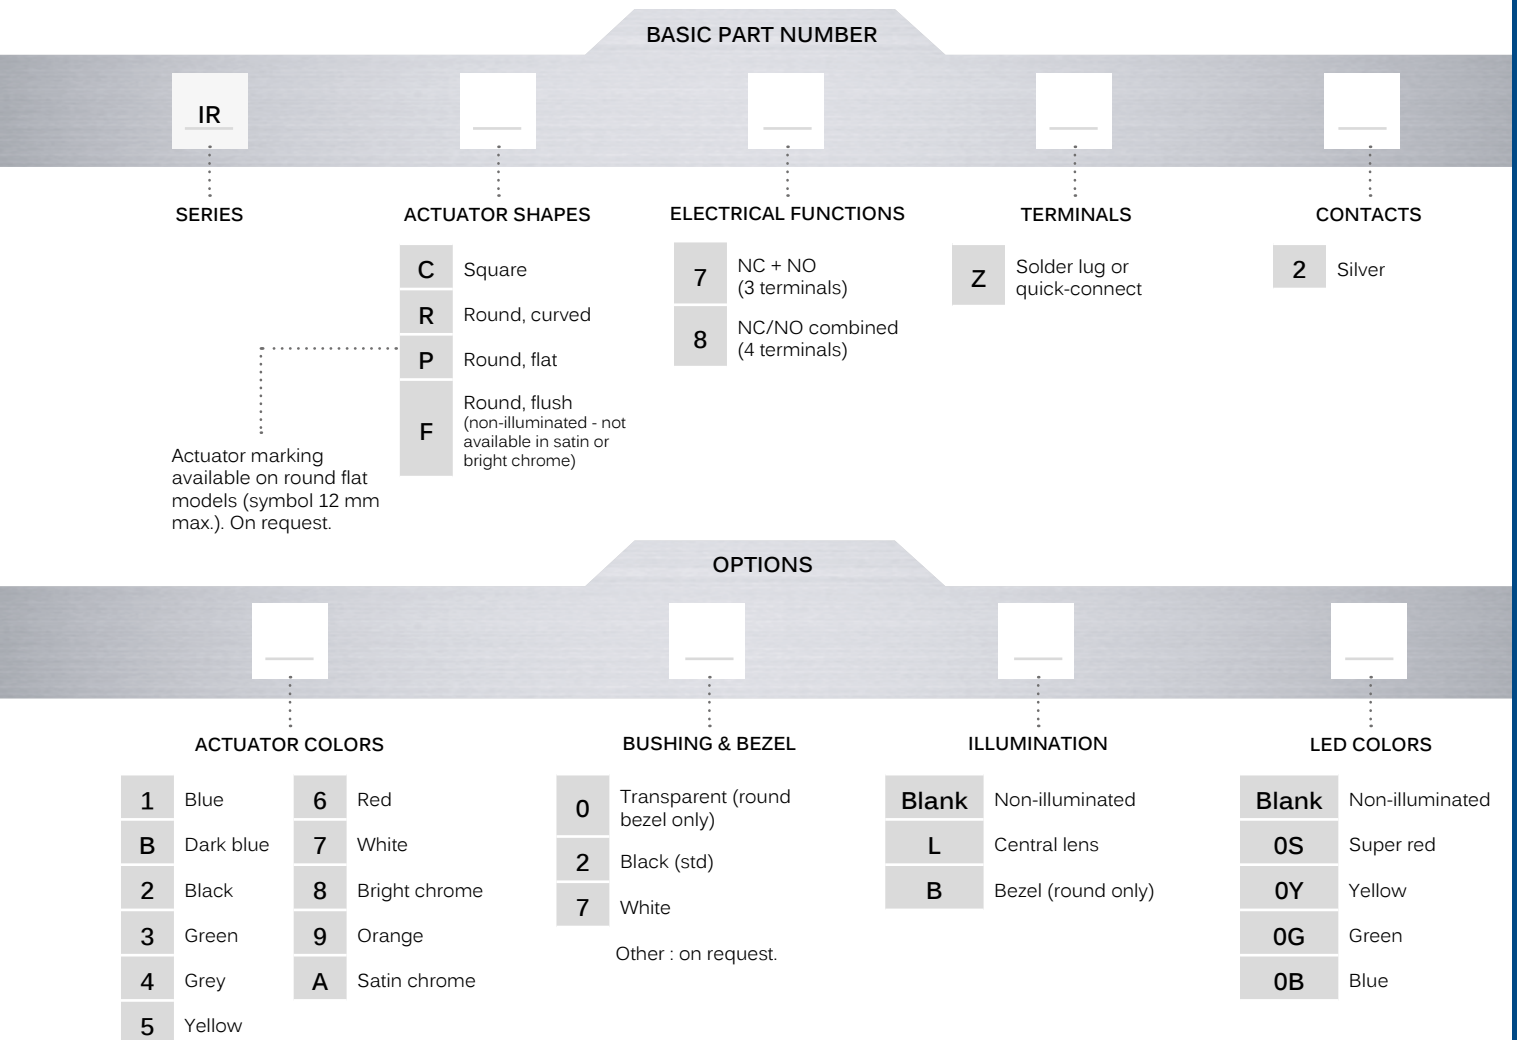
BASIC PART NUMBER

IR

SERIES

ACTUATOR SHAPES

| C | Square |
|---|---|
| R | Round, curved |
| P | Round, flat |
| F | Round, flush (non-illuminated - not available in satin or bright chrome) |

Actuator marking available on round flat models (symbol 12 mm max.). On request.

ELECTRICAL FUNCTIONS

| 7 | NC + NO (3 terminals) |
|---|---|
| 8 | NC/NO combined (4 terminals) |

TERMINALS

| Z | Solder lug or quick-connect |
|---|---|

CONTACTS

| 2 | Silver |
|---|---|

OPTIONS

ACTUATOR COLORS

| 1 | Blue |
|---|---|
| B | Dark blue |
| 2 | Black |
| 3 | Green |
| 4 | Grey |
| 5 | Yellow |

| 6 | Red |
|---|---|
| 7 | White |
| 8 | Bright chrome |
| 9 | Orange |
| A | Satin chrome |

BUSHING & BEZEL

| 0 | Transparent (round bezel only) |
|---|---|
| 2 | Black (std) |
| 7 | White |

Other : on request.

ILLUMINATION

| Blank | Non-illuminated |
|---|---|
| L | Central lens |
| B | Bezel (round only) |

LED COLORS

| Blank | Non-illuminated |
|---|---|
| 0S | Super red |
| 0Y | Yellow |
| 0G | Green |
| 0B | Blue |